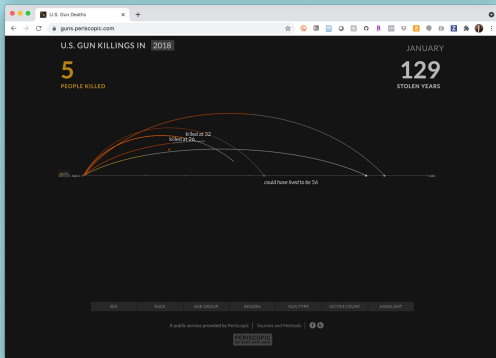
U.S. Gun Deaths

guns.periscopic.com

U.S. GUN KILLINGS IN 2018

JANUARY

5
PEOPLE KILLED

129
STOLEN YEARS

killed at 32
killed at 26

could have lived to be 56

SEX | RACE | AGE GROUP | REGION | GUN TYPE | VICTIM COUNT | ASSAILANT

A public service provided by Periscopic | Sources and Methods

PERISCOPIC